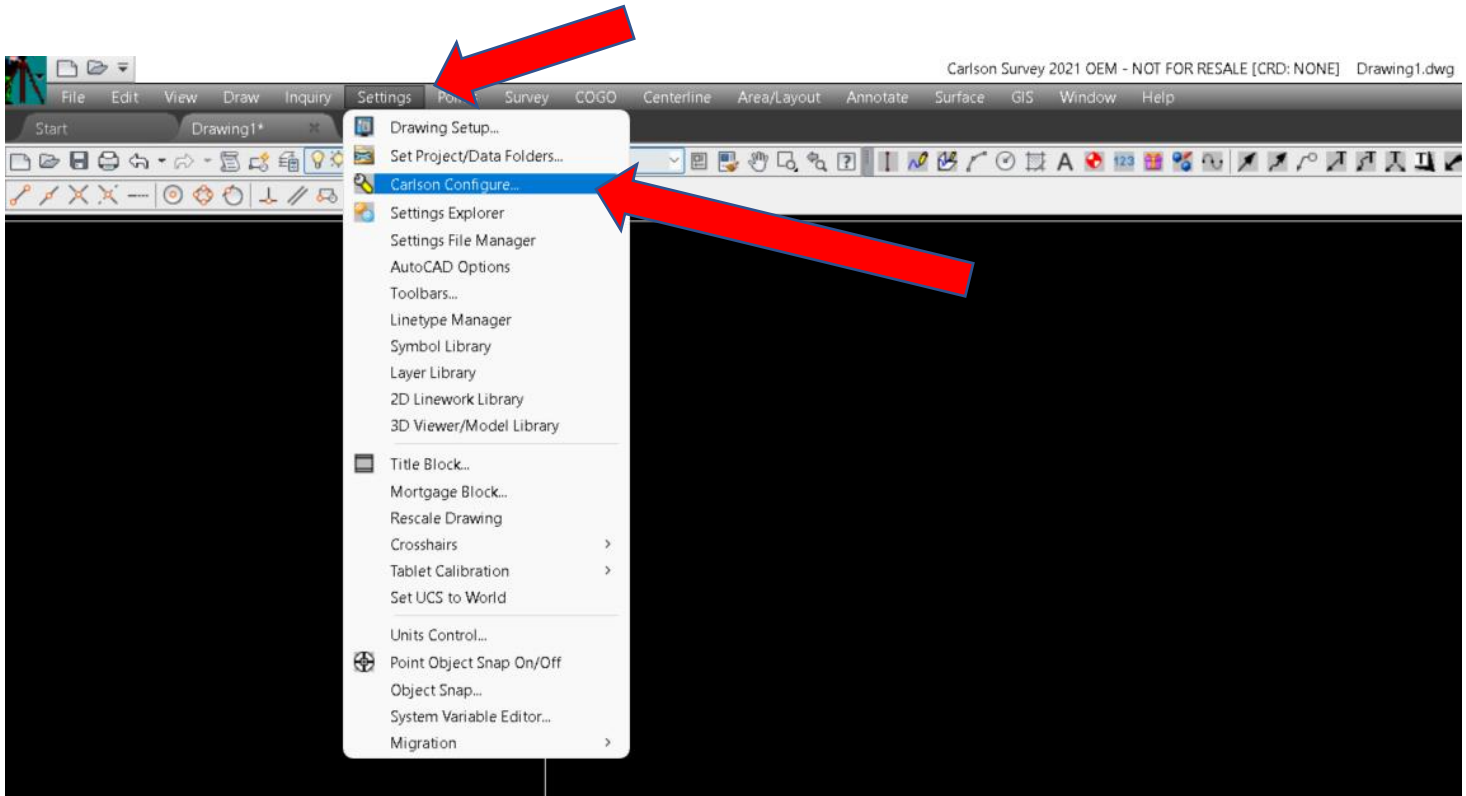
Carlson Survey 2021 OEM - NOT FOR RESALE [CRD: NONE] Drawing1.dwg

File Edit View Draw Inquiry Settings Po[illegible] Survey COGO Centerline Area/Layout Annotate Surface GIS Window Help

Start Drawing1*

Drawing Setup...
Set Project/Data Folders...
Carlson Configure...
Settings Explorer
Settings File Manager
AutoCAD Options
Toolbars...
Linetype Manager
Symbol Library
Layer Library
2D Linework Library
3D Viewer/Model Library
Title Block...
Mortgage Block...
Rescale Drawing
Crosshairs
Tablet Calibration
Set UCS to World
Units Control...
Point Object Snap On/Off
Object Snap...
System Variable Editor...
Migration